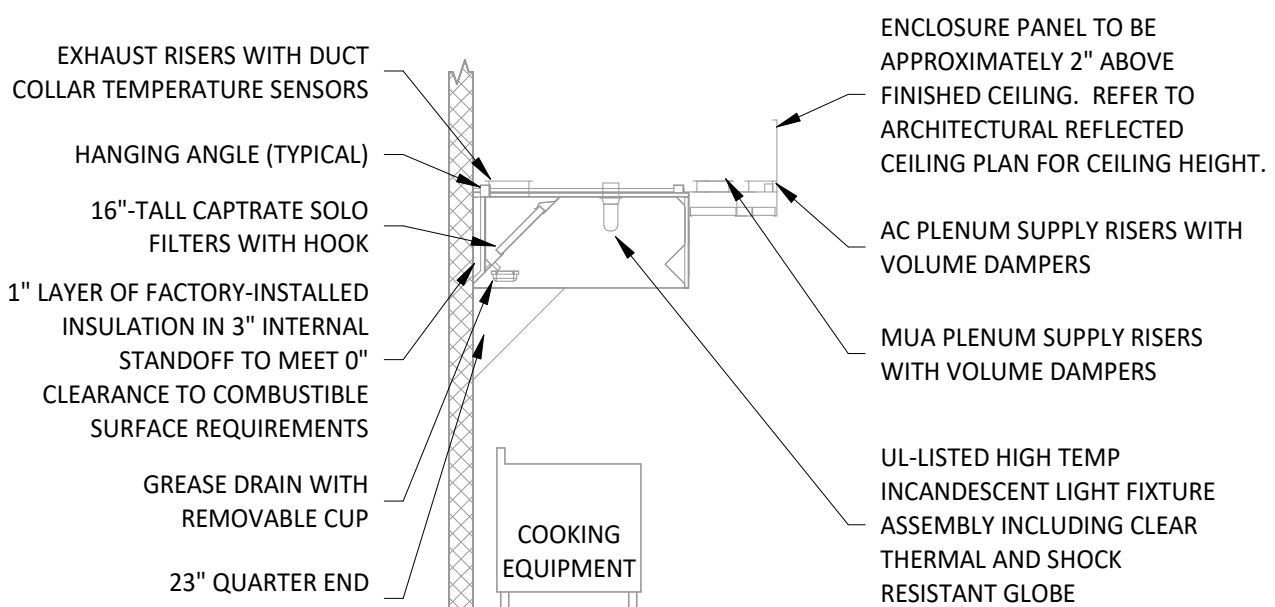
EXHAUST RISERS WITH DUCT COLLAR TEMPERATURE SENSORS

HANGING ANGLE (TYPICAL)

16"-TALL CAPTRATE SOLO FILTERS WITH HOOK

1" LAYER OF FACTORY-INSTALLED INSULATION IN 3" INTERNAL STANDOFF TO MEET 0" CLEARANCE TO COMBUSTIBLE SURFACE REQUIREMENTS

GREASE DRAIN WITH REMOVABLE CUP

23" QUARTER END

COOKING EQUIPMENT

ENCLOSURE PANEL TO BE APPROXIMATELY 2" ABOVE FINISHED CEILING. REFER TO ARCHITECTURAL REFLECTED CEILING PLAN FOR CEILING HEIGHT.

AC PLENUM SUPPLY RISERS WITH VOLUME DAMPERS

MUA PLENUM SUPPLY RISERS WITH VOLUME DAMPERS

UL-LISTED HIGH TEMP INCANDESCENT LIGHT FIXTURE ASSEMBLY INCLUDING CLEAR THERMAL AND SHOCK RESISTANT GLOBE